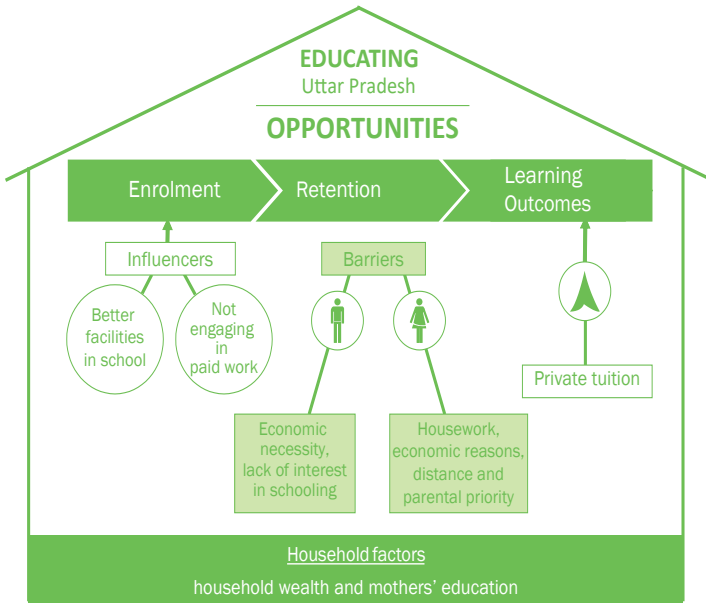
EDUCATING
Uttar Pradesh

OPPORTUNITIES

Enrolment

Retention

Learning Outcomes

Influencers

Better facilities in school

Not engaging in paid work

Barriers

Economic necessity, lack of interest in schooling

Housework, economic reasons, distance and parental priority

Private tuition

Household factors

household wealth and mothers' education